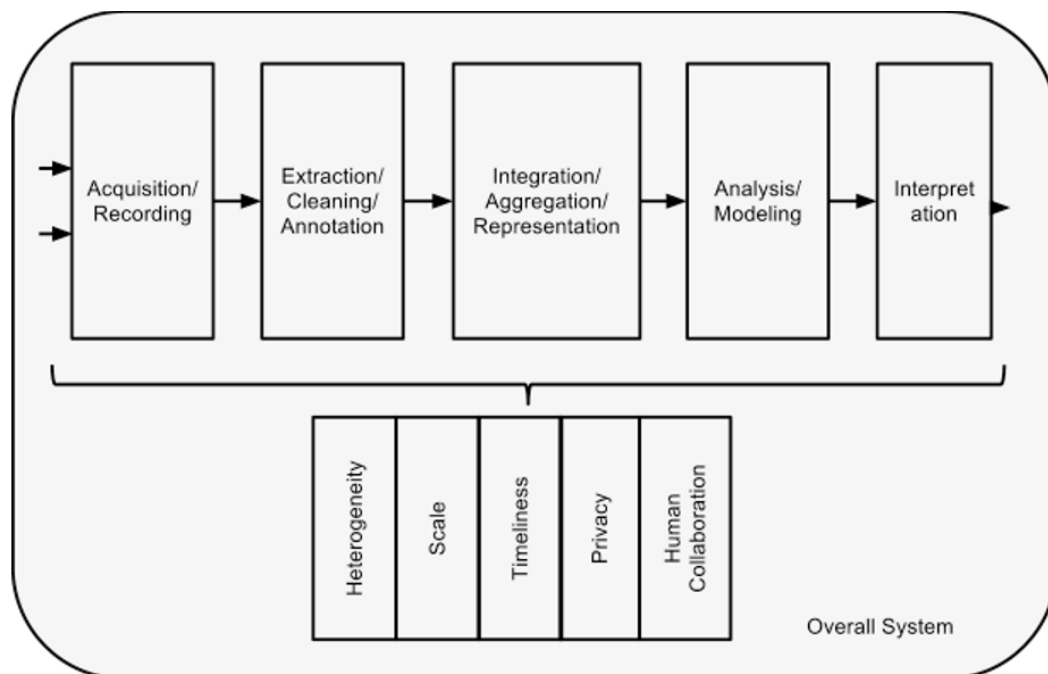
Acquisition/ Recording

Extraction/ Cleaning/ Annotation

Integration/ Aggregation/ Representation

Analysis/ Modeling

Interpret ation

Heterogeneity

Scale

Timeliness

Privacy

Human Collaboration

Overall System